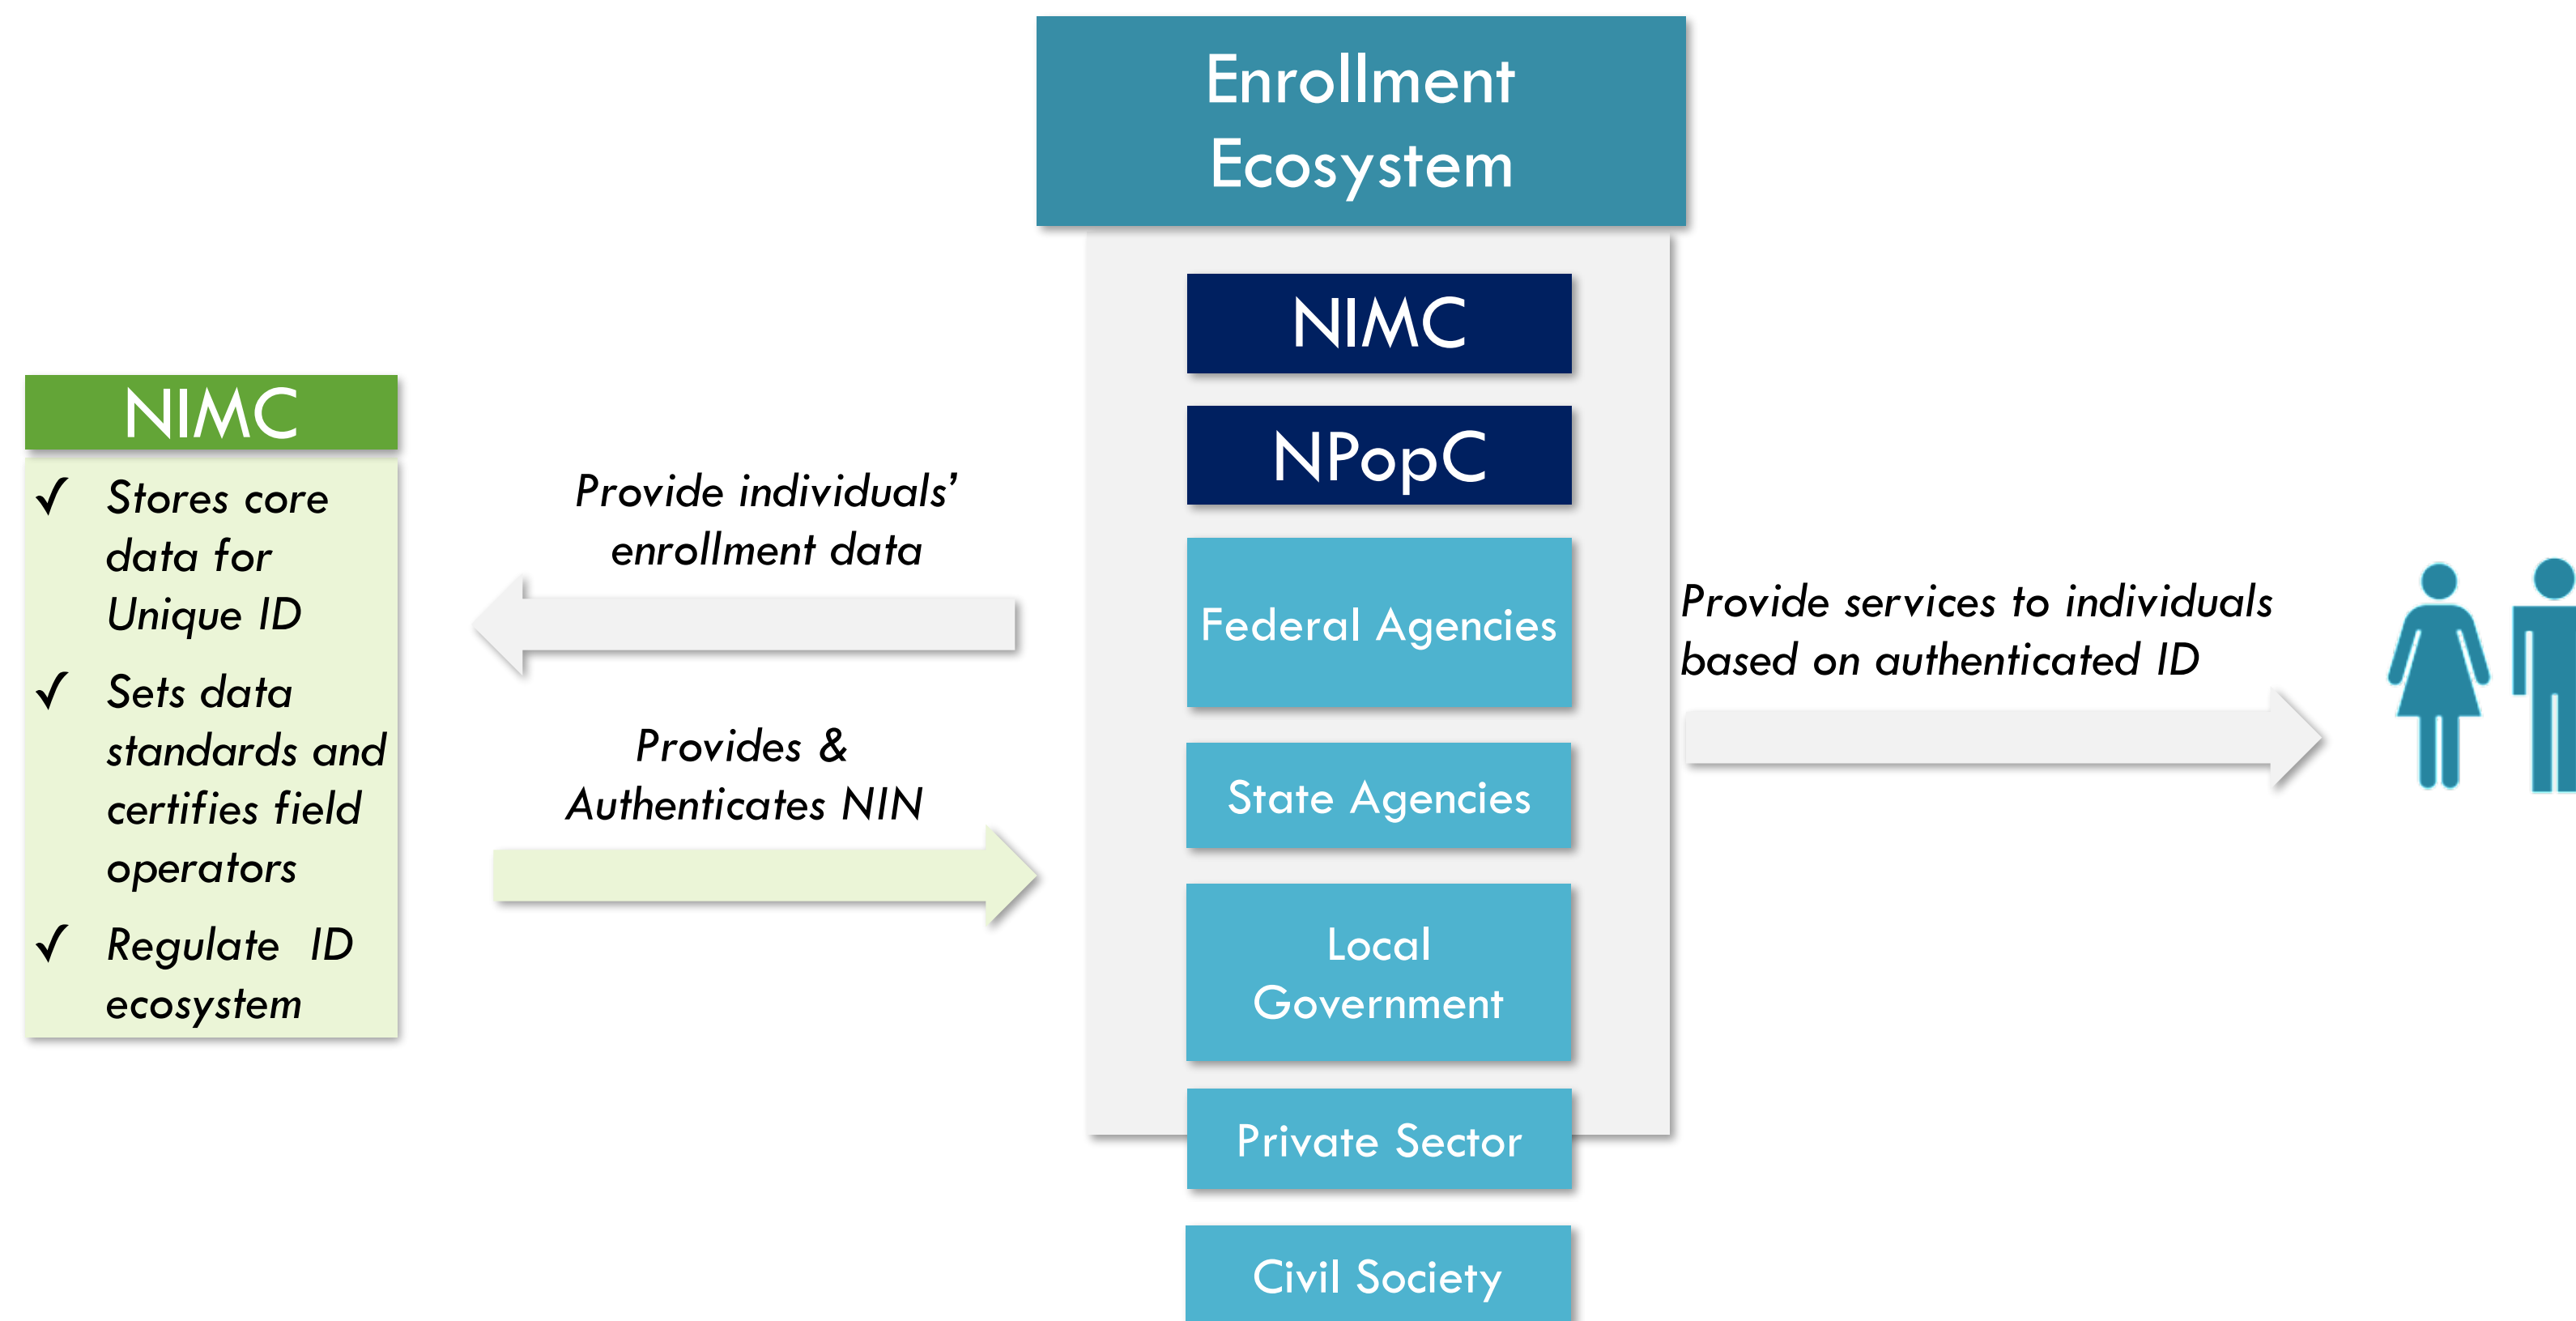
NIMC

✓ Stores core data for Unique ID

✓ Sets data standards and certifies field operators

✓ Regulate ID ecosystem

Provide individuals' enrollment data

Provides & Authenticates NIN

Enrollment Ecosystem

NIMC

NPopC

Federal Agencies

State Agencies

Local Government

Private Sector

Civil Society

Provide services to individuals based on authenticated ID